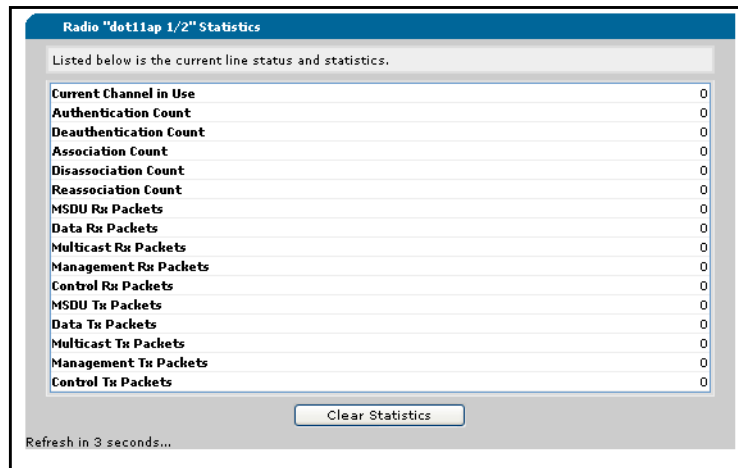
Radio "dot11ap 1/2" Statistics

Listed below is the current line status and statistics.

| | |
|---|---|
| Current Channel in Use | 0 |
| Authentication Count | 0 |
| Deauthentication Count | 0 |
| Association Count | 0 |
| Disassociation Count | 0 |
| Reassociation Count | 0 |
| MSDU Rx Packets | 0 |
| Data Rx Packets | 0 |
| Multicast Rx Packets | 0 |
| Management Rx Packets | 0 |
| Control Rx Packets | 0 |
| MSDU Tx Packets | 0 |
| Data Tx Packets | 0 |
| Multicast Tx Packets | 0 |
| Management Tx Packets | 0 |
| Control Tx Packets | 0 |

Clear Statistics

Refresh in 3 seconds...